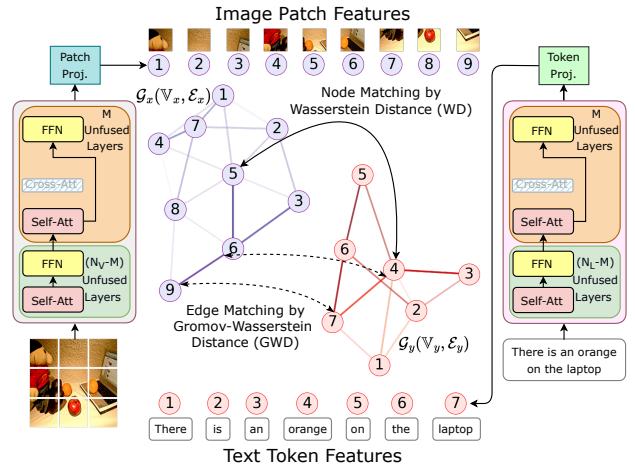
Image Patch Features

Patch Proj.

1 2 3 4 5 6 7 8 9

$\mathcal{G}_x(\mathbb{V}_x, \mathcal{E}_x)$

Node Matching by Wasserstein Distance (WD)

Token Proj.

M Unfused Layers

FFN

Cross-Att

Self-Att

FFN

$(N_V$-M) Unfused Layers

Self-Att

1 7 2 4 5 3 8 6 9

5 6 4 3 2 7 1

Edge Matching by Gromov-Wasserstein Distance (GWD)

$\mathcal{G}_y(\mathbb{V}_y, \mathcal{E}_y)$

M Unfused Layers

FFN

Cross-Att

Self-Att

FFN

$(N_L$-M) Unfused Layers

Self-Att

There is an orange on the laptop

1 2 3 4 5 6 7

There is an orange on the laptop

Text Token Features